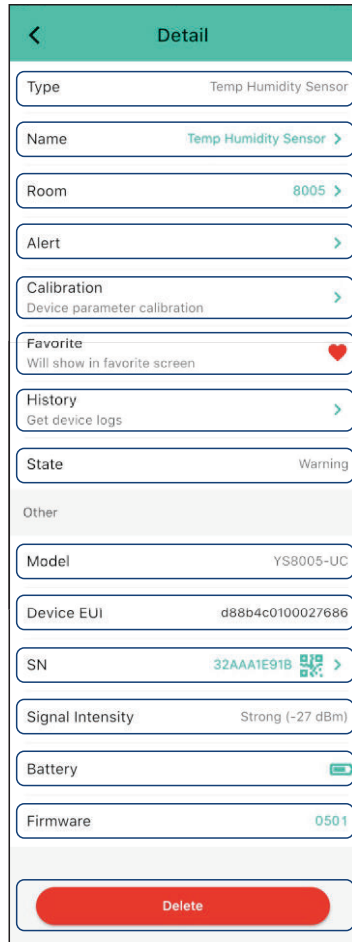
<
Detail

Type
Temp Humidity Sensor

Name
Temp Humidity Sensor >

Room
8005 >

Alert
>

Calibration
Device parameter calibration
>

Favorite
Will show in favorite screen

History
Get device logs
>

State
Warning

Other

Model
YS8005-UC

Device EUI
d88b4c0100027686

SN
32AAA1E91B >

Signal Intensity
Strong (-27 dBm)

Battery

Firmware
0501

Delete